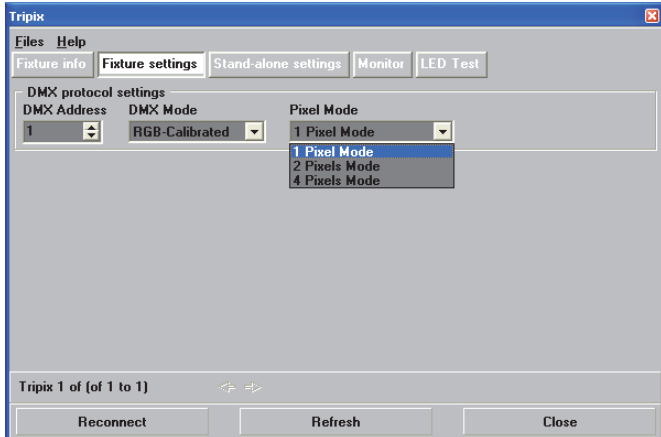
Tripix

Files Help

Fixture info | Fixture settings | Stand-alone settings | Monitor | LED Test

DMX protocol settings

DMX Address
1

DMX Mode
RGB-Calibrated

Pixel Mode
1 Pixel Mode

1 Pixel Mode
2 Pixels Mode
4 Pixels Mode

Tripix 1 of (of 1 to 1)

Reconnect | Refresh | Close